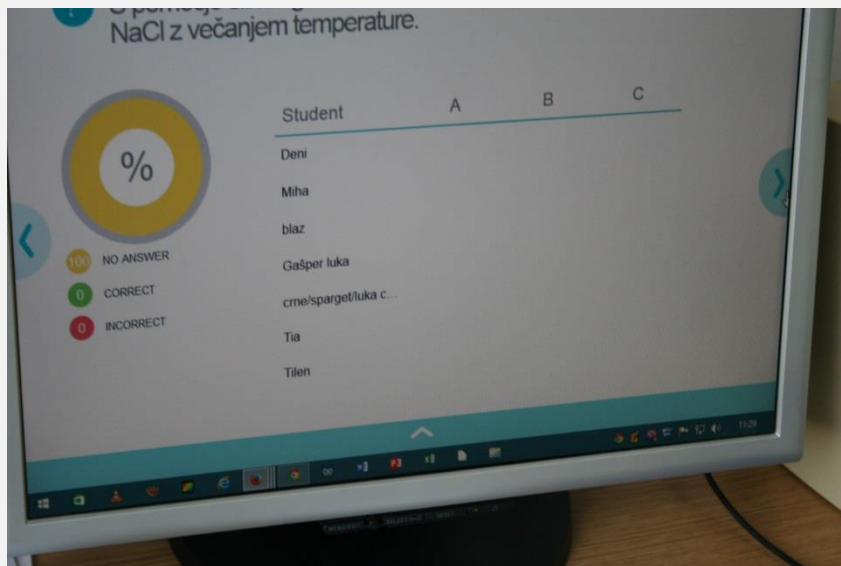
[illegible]
NaCl z večanjem temperature.

%

100 NO ANSWER

0 CORRECT

0 INCORRECT

| Student | A | B | C |
|---|---|---|---|
| Deni | | | |
| Miha | | | |
| blaz | | | |
| Gašper luka | | | |
| crne/sparget/luka c... | | | |
| Tia | | | |
| Tilen | | | |

11:29